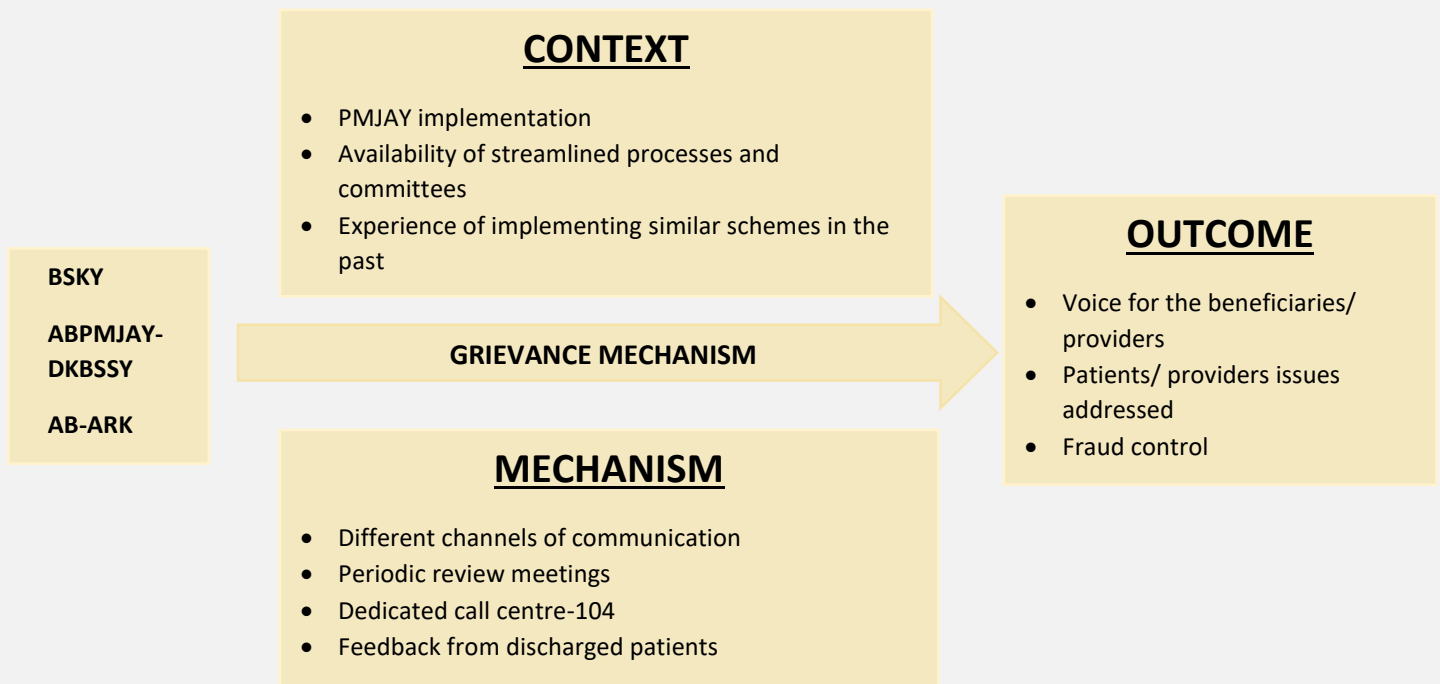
BSKY

ABPMJAY-DKBSSY

AB-ARK

CONTEXT

- PMJAY implementation
- Availability of streamlined processes and committees
- Experience of implementing similar schemes in the past

GRIEVANCE MECHANISM

MECHANISM

- Different channels of communication
- Periodic review meetings
- Dedicated call centre-104
- Feedback from discharged patients

OUTCOME

- Voice for the beneficiaries/ providers
- Patients/ providers issues addressed
- Fraud control